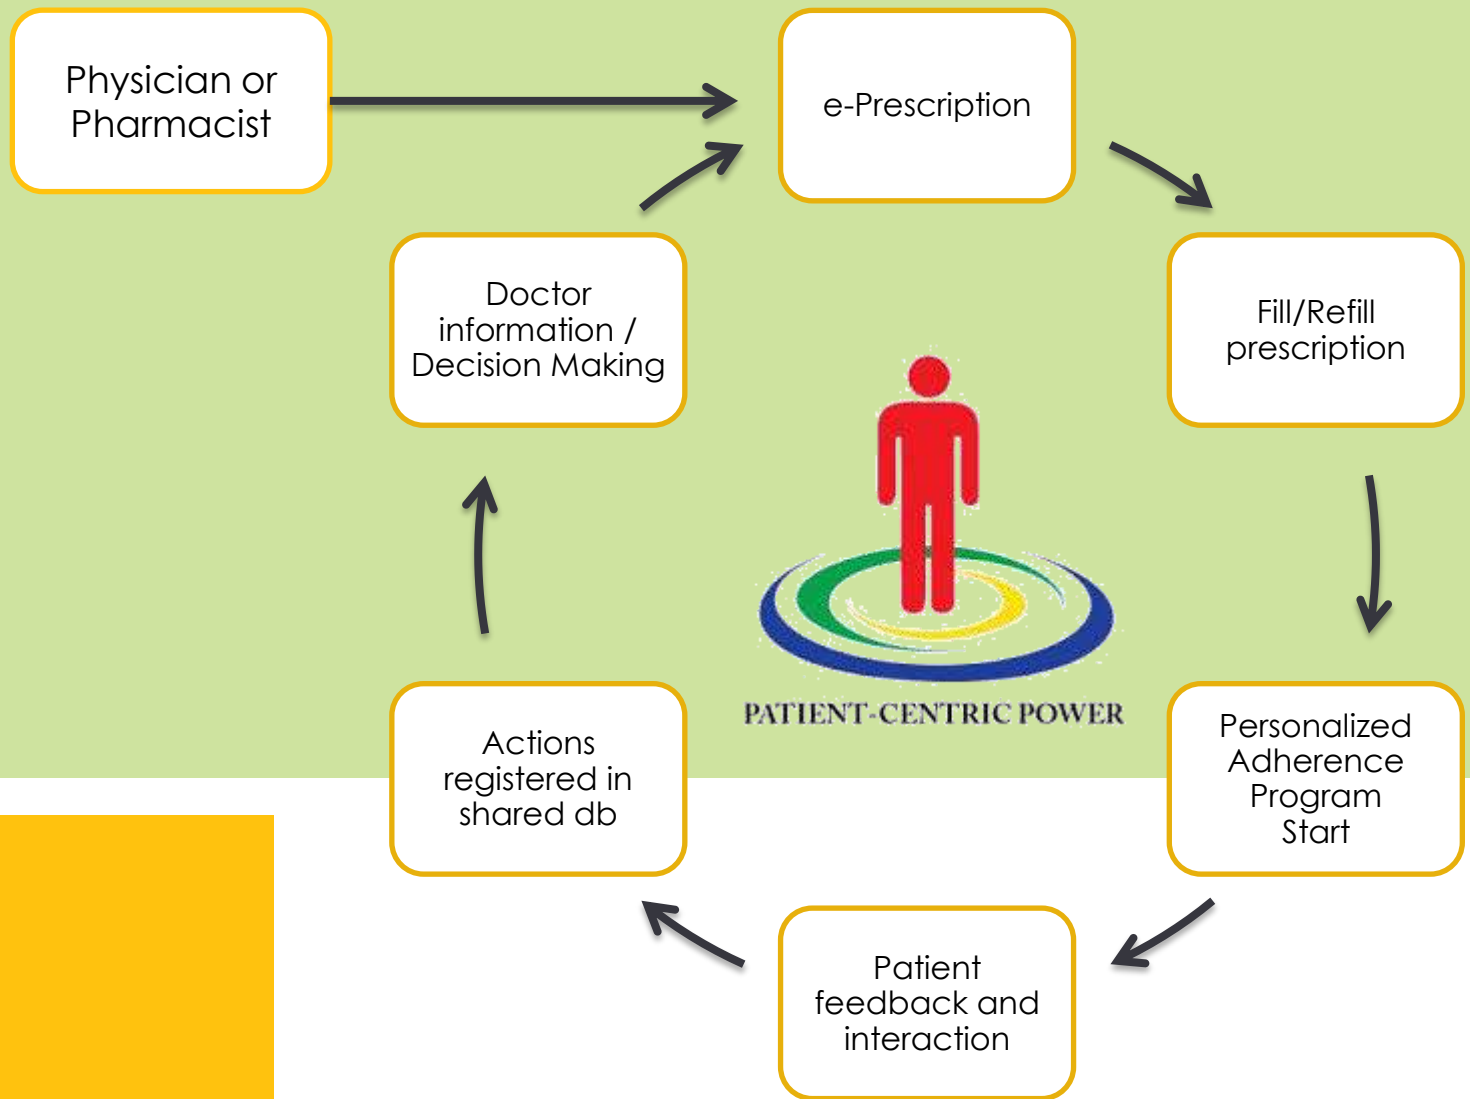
Physician or Pharmacist

e-Prescription

Fill/Refill prescription

Personalized Adherence Program Start

Patient feedback and interaction

Actions registered in shared db

Doctor information / Decision Making

PATIENT-CENTRIC POWER